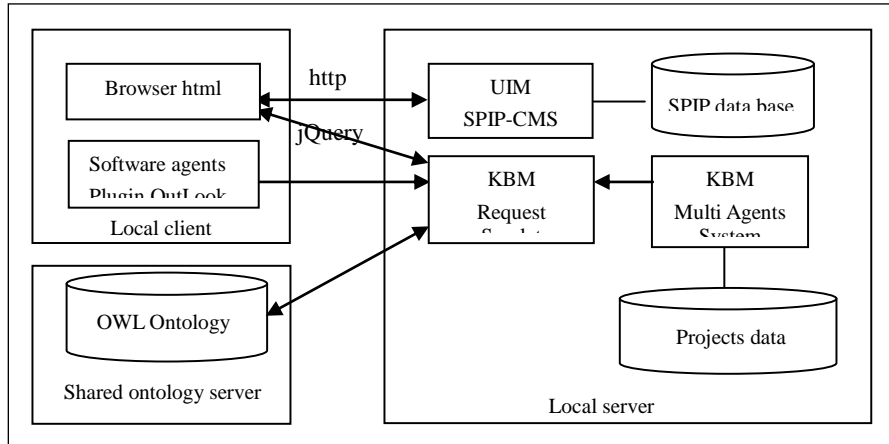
Browser html

http

jQuery

Software agents

Plugin OutLook

Local client

OWL Ontology

Shared ontology server

UIM

SPIP-CMS

SPIP data base

KBM

Request

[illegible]

KBM

Multi Agents

System

Projects data

Local server